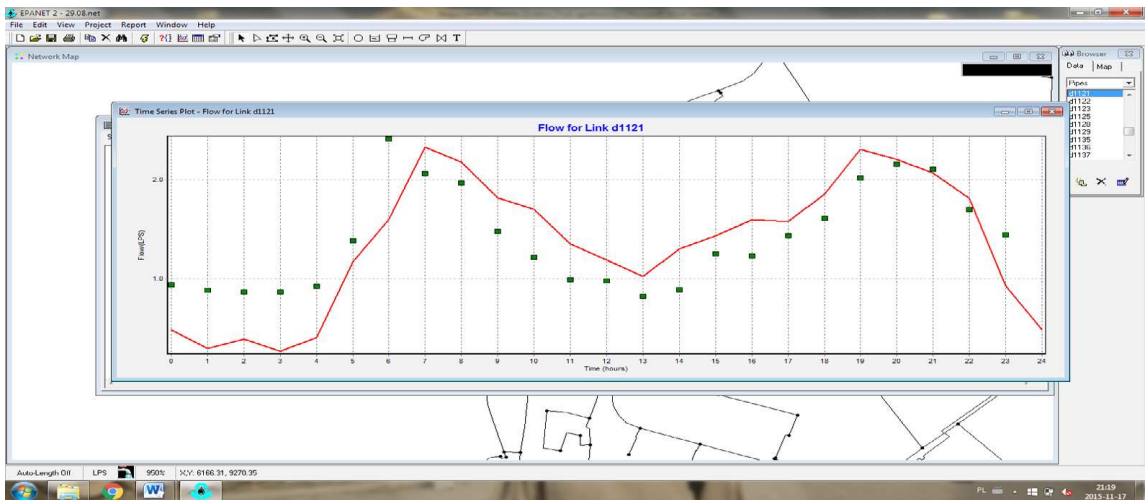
EPANET 2 - 29.08.net
File Edit View Project Report Window Help
Network Map
Browser
Data Map
Pipes
d1121
d1122
d1123
d1125
d1128
d1129
d1135
d1136
d1137
Time Series Plot - Flow for Link d1121
Flow for Link d1121
2.0
1.0
Flow (LPS)
0 1 2 3 4 5 6 7 8 9 10 11 12 13 14 15 16 17 18 19 20 21 22 23 24
Time (hours)
Auto-Length Off LPS 950% X,Y: 6166.31, 9270.35
PL
21:19
2015-11-17